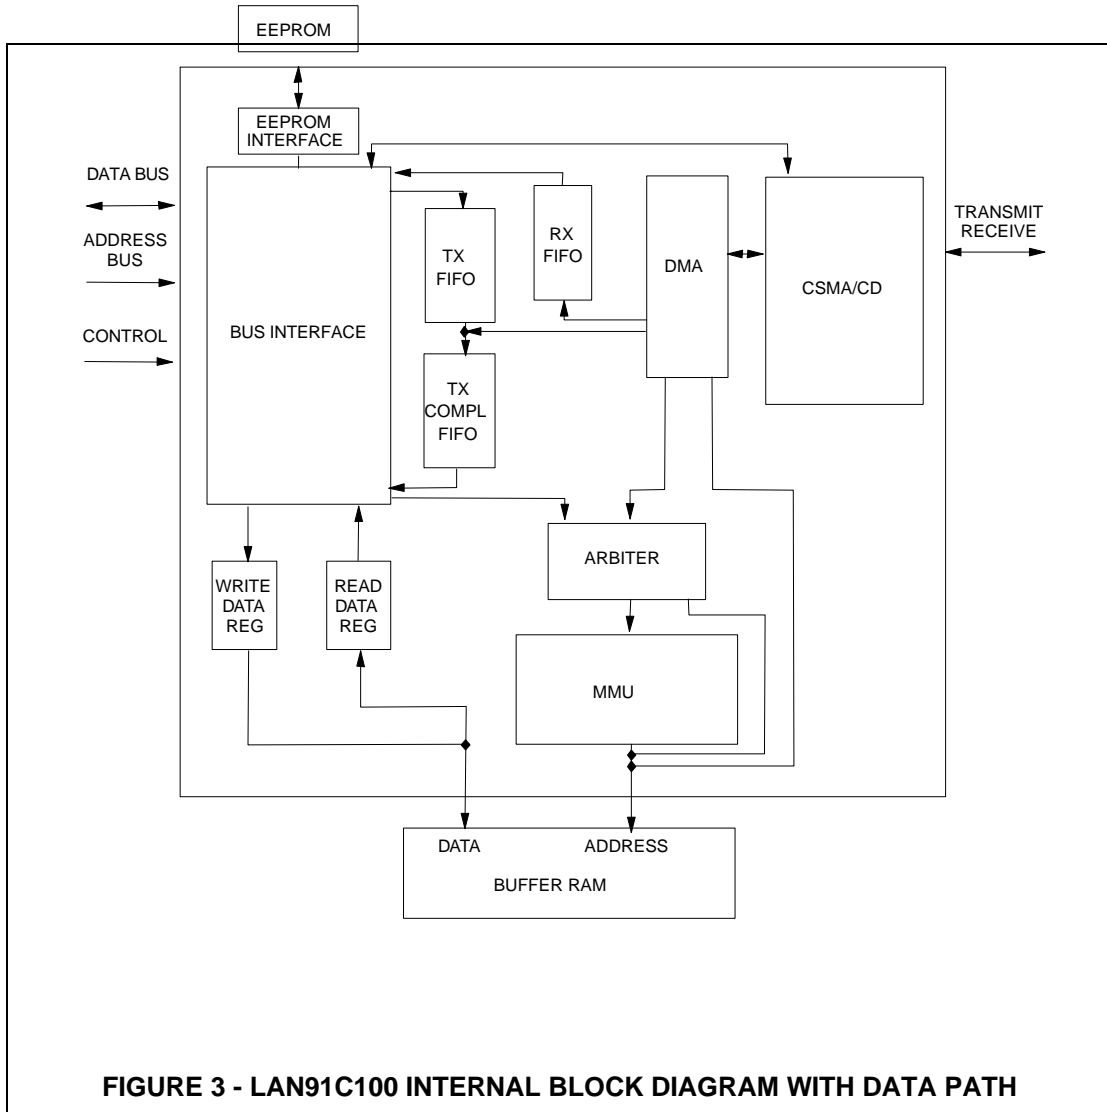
EEPROM

EEPROM INTERFACE

DATA BUS

ADDRESS BUS

CONTROL

BUS INTERFACE

TX FIFO

RX FIFO

DMA

CSMA/CD

TRANSMIT RECEIVE

TX COMPL FIFO

ARBITER

WRITE DATA REG

READ DATA REG

MMU

DATA

ADDRESS

BUFFER RAM

FIGURE 3 - LAN91C100 INTERNAL BLOCK DIAGRAM WITH DATA PATH